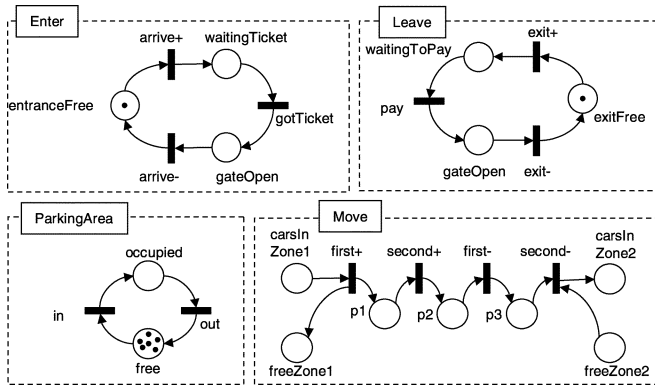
Enter

arrive+

waitingTicket

entranceFree

gotTicket

arrive-

gateOpen

Leave

exit+

waitingToPay

pay

exitFree

gateOpen

exit-

ParkingArea

occupied

in

out

free

Move

carsIn Zone1

first+

second+

first-

second-

carsIn Zone2

p1

p2

p3

freeZone1

freeZone2